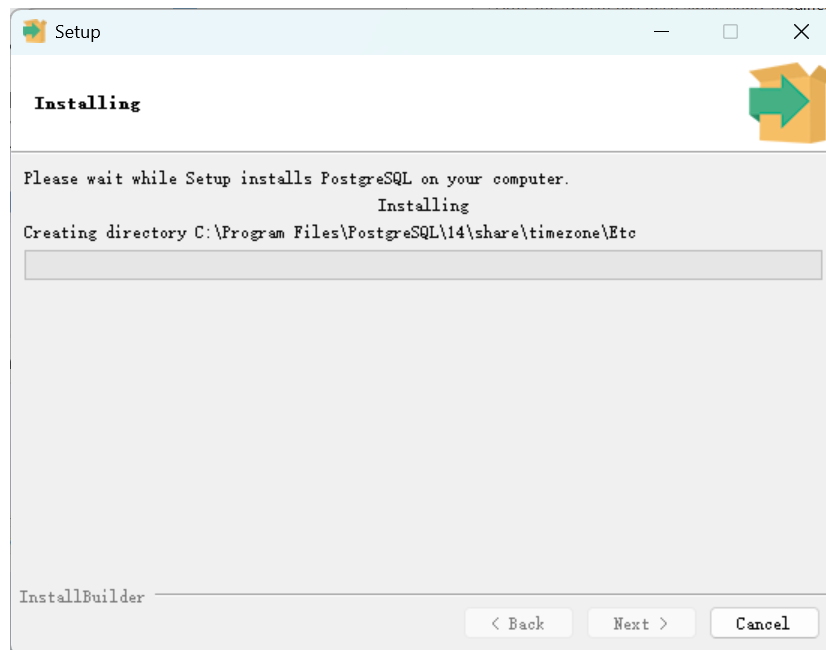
Setup

Installing

Please wait while Setup installs PostgreSQL on your computer.

Installing

Creating directory C:\Program Files\PostgreSQL\14\share\timezone\Etc

InstallBuilder

< Back Next > Cancel